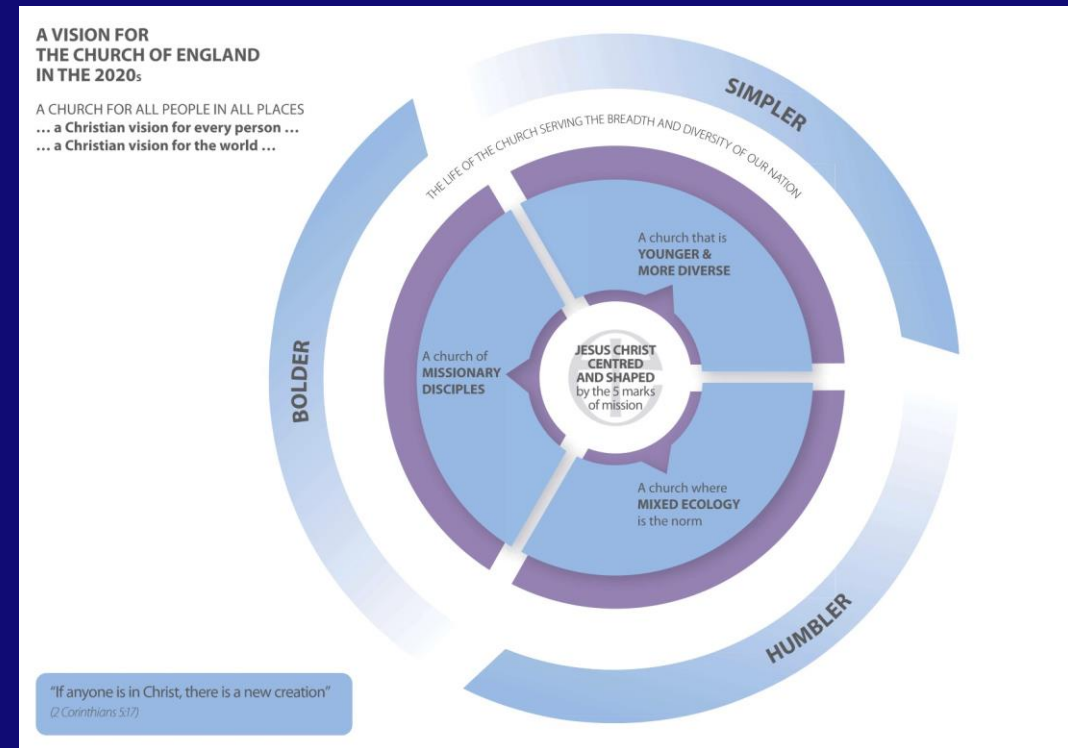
A VISION FOR
THE CHURCH OF ENGLAND
IN THE 2020s

A CHURCH FOR ALL PEOPLE IN ALL PLACES
… a Christian vision for every person …
… a Christian vision for the world …

SIMPLER

THE LIFE OF THE CHURCH SERVING THE BREADTH AND DIVERSITY OF OUR NATION

A church that is
YOUNGER &
MORE DIVERSE

BOLDER

A church of
MISSIONARY
DISCIPLES

JESUS CHRIST
CENTRED
AND SHAPED
by the 5 marks
of mission

A church where
MIXED ECOLOGY
is the norm

HUMBLER

"If anyone is in Christ, there is a new creation"
(2 Corinthians 5:17)